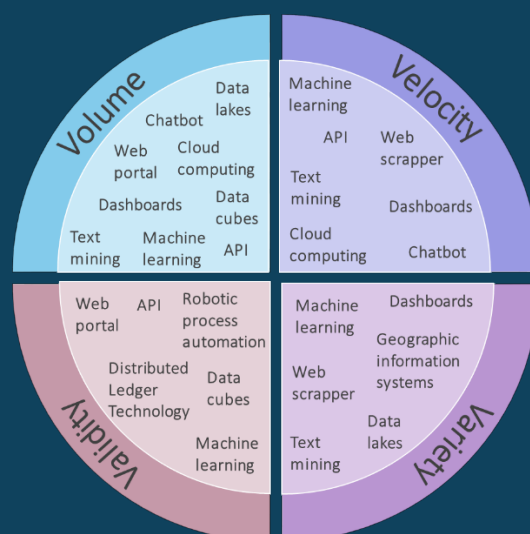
Volume

Data lakes

Chatbot

Web portal

Cloud computing

Dashboards

Data cubes

Text mining

Machine learning

API

Velocity

Machine learning

API

Web scrapper

Text mining

Dashboards

Cloud computing

Chatbot

Validity

Web portal

API

Robotic process automation

Distributed Ledger Technology

Data cubes

Machine learning

Variety

Machine learning

Dashboards

Geographic information systems

Web scrapper

Data lakes

Text mining